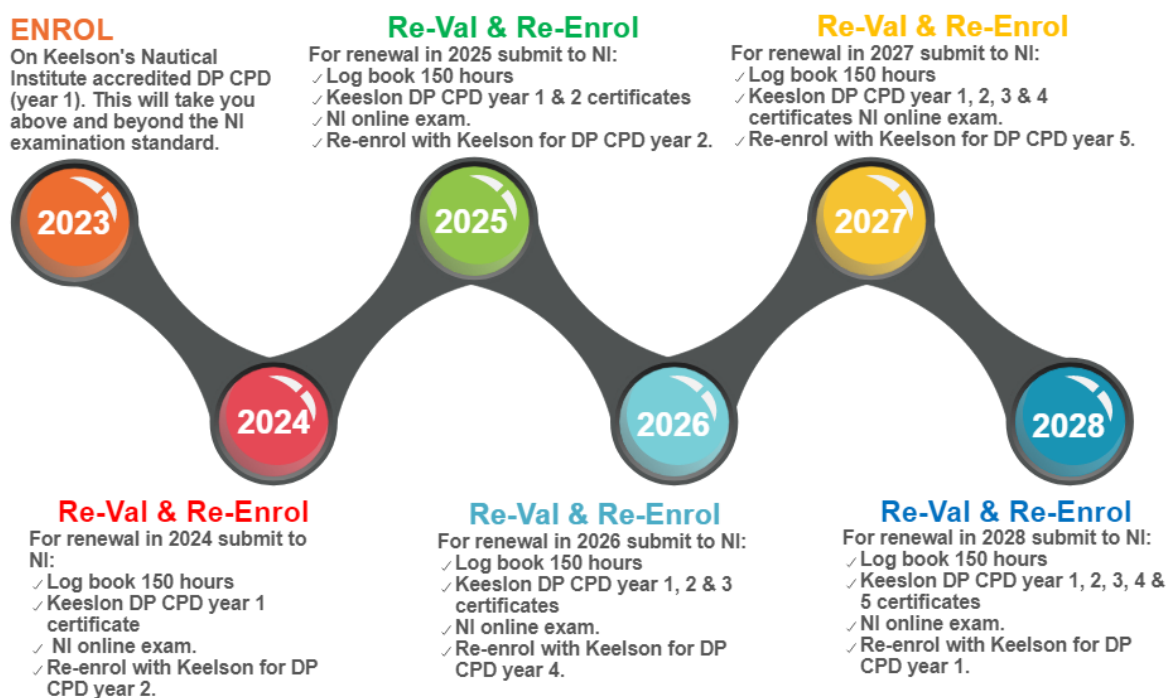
ENROL
On Keelson's Nautical Institute accredited DP CPD (year 1). This will take you above and beyond the NI examination standard.

2023

Re-Val & Re-Enrol
For renewal in 2024 submit to NI:
✓ Log book 150 hours
✓ Keeslon DP CPD year 1 certificate
✓ NI online exam.
✓ Re-enrol with Keelson for DP CPD year 2.

2024

Re-Val & Re-Enrol
For renewal in 2025 submit to NI:
✓ Log book 150 hours
✓ Keeslon DP CPD year 1 & 2 certificates
✓ NI online exam.
✓ Re-enrol with Keelson for DP CPD year 2.

2025

Re-Val & Re-Enrol
For renewal in 2026 submit to NI:
✓ Log book 150 hours
✓ Keeslon DP CPD year 1, 2 & 3 certificates
✓ NI online exam.
✓ Re-enrol with Keelson for DP CPD year 4.

2026

Re-Val & Re-Enrol
For renewal in 2027 submit to NI:
✓ Log book 150 hours
✓ Keeslon DP CPD year 1, 2, 3 & 4 certificates NI online exam.
✓ Re-enrol with Keelson for DP CPD year 5.

2027

Re-Val & Re-Enrol
For renewal in 2028 submit to NI:
✓ Log book 150 hours
✓ Keeslon DP CPD year 1, 2, 3, 4 & 5 certificates
✓ NI online exam.
✓ Re-enrol with Keelson for DP CPD year 1.

2028